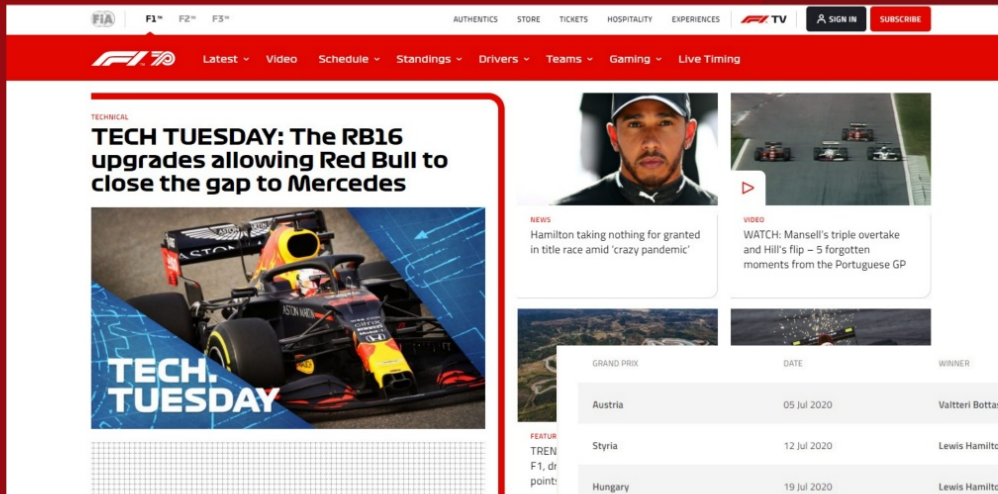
FIA F1 F2 F3

AUTHENTICS STORE TICKETS HOSPITALITY EXPERIENCES F1 TV SIGN IN SUBSCRIBE

F1 70 Latest Video Schedule Standings Drivers Teams Gaming Live Timing

TECHNICAL

TECH TUESDAY: The RB16 upgrades allowing Red Bull to close the gap to Mercedes

TECH. TUESDAY

NEWS

Hamilton taking nothing for granted in title race amid 'crazy pandemic'

VIDEO

WATCH: Mansell's triple overtake and Hill's flip – 5 forgotten moments from the Portuguese GP

FEATUR

TREN

F1, dr

points

| GRAND PRIX | DATE | WINNER |
|---|---|---|
| Austria | 05 Jul 2020 | Valtteri Bottas |
| Styria | 12 Jul 2020 | Lewis Hamilto |
| Hungary | 19 Jul 2020 | Lewis Hamilto |